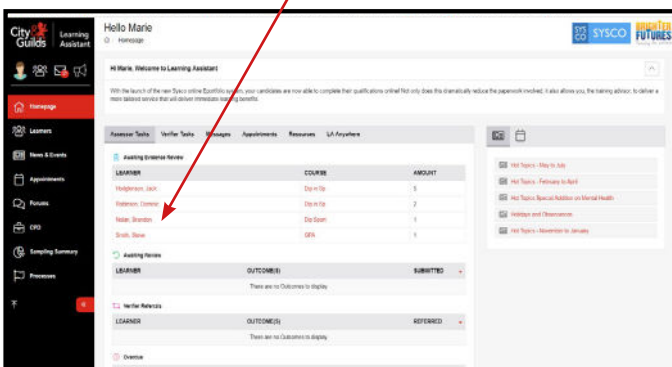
City & Guilds | Learning Assistant

Hello Marie
Homepage

SYSCO
BRIGHTER FUTURES

Homepage
Learners
News & Events
Appointments
Forums
CPD
Sampling Summary
Processes

Hi Marie, Welcome to Learning Assistant

With the launch of the new Sysco online Eportfolio system, your candidates are now able to complete their qualifications online! Not only does this dramatically reduce the paperwork involved, it also allows you, the training advisor, to deliver a more tailored service that will deliver immediate learning benefit.

Assessor Tasks | Verifier Tasks | Messages | Appointments | Resources | LA Anywhere

Awaiting Evidence Review

| LEARNER | COURSE | AMOUNT |
|---|---|---|
| Hodgkinson, Jack | Dip in Op | 5 |
| Robinson, Connor | Dip in Op | 2 |
| Nolan, Brandon | Dip Sport | 1 |
| Smith, Steve | GFA | 1 |

Awaiting Review

| LEARNER | OUTCOME(S) | SUBMITTED |
|---|---|---|
| There are no Outcomes to display | | |

Verifier Referrals

| LEARNER | OUTCOME(S) | REFERRED |
|---|---|---|
| There are no Outcomes to display | | |

Overdue

Hot Topics - May to July
Hot Topics - February to April
Hot Topics Special Addition on Mental Health
Holidays and Observances
Hot Topics - November to January